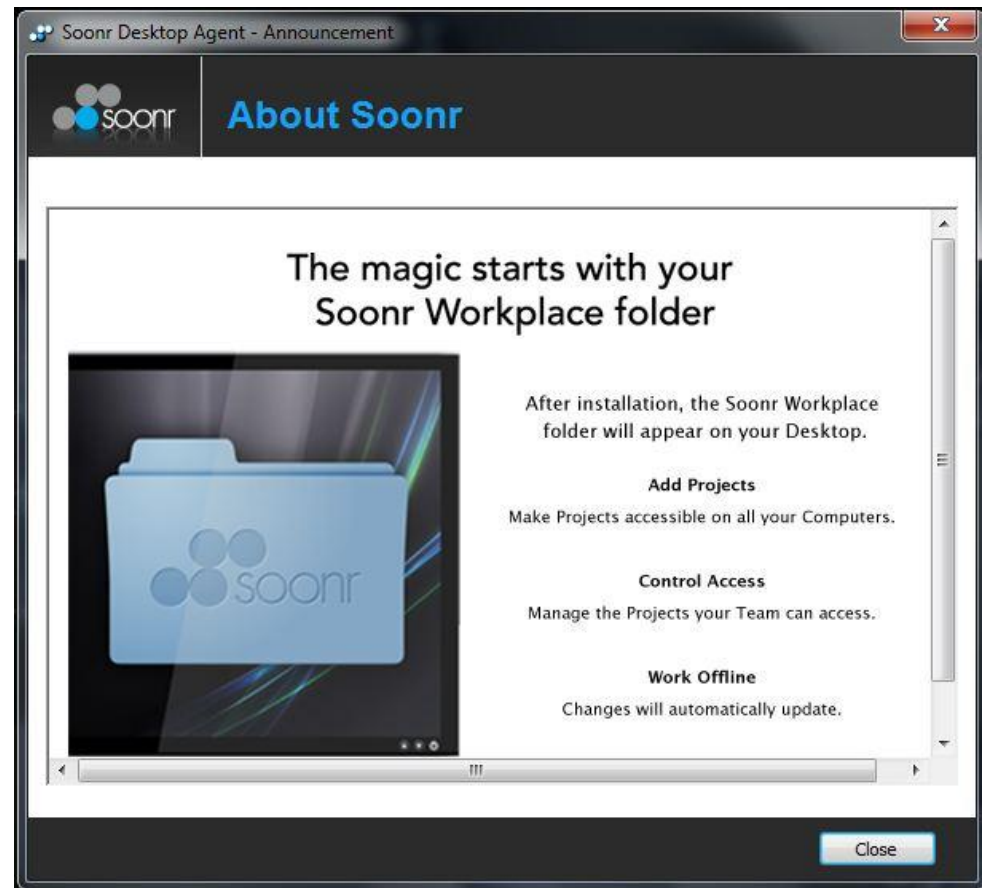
Soonr Desktop Agent - Announcement

soonr

About Soonr

The magic starts with your Soonr Workplace folder

soonr

After installation, the Soonr Workplace folder will appear on your Desktop.

Add Projects

Make Projects accessible on all your Computers.

Control Access

Manage the Projects your Team can access.

Work Offline

Changes will automatically update.

Close